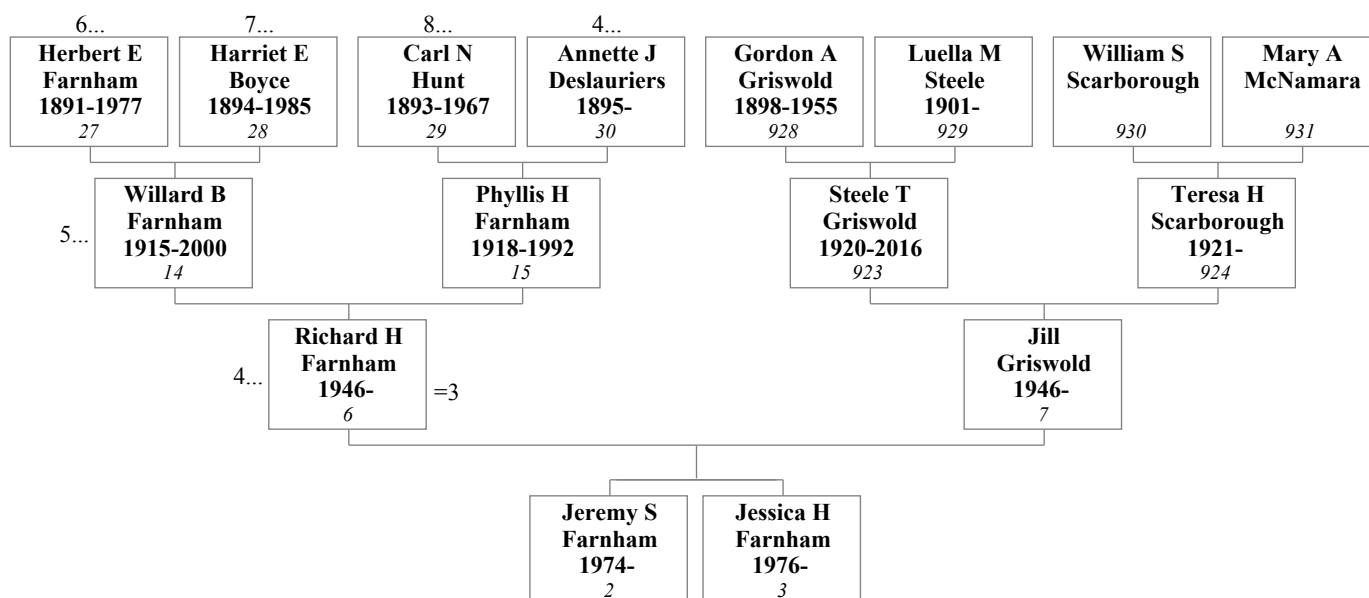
6...
Herbert E Farnham 1891-1977
27

7...
Harriet E Boyce 1894-1985
28

8...
Carl N Hunt 1893-1967
29

4...
Annette J Deslauriers 1895-
30

Gordon A Griswold 1898-1955
928

Luella M Steele 1901-
929

William S Scarborough
930

Mary A McNamara
931

5...
Willard B Farnham 1915-2000
14

Phyllis H Farnham 1918-1992
15

Steele T Griswold 1920-2016
923

Teresa H Scarborough 1921-
924

4...
Richard H Farnham 1946-
6
=3

Jill Griswold 1946-
7

Jeremy S Farnham 1974-
2

Jessica H Farnham 1976-
3